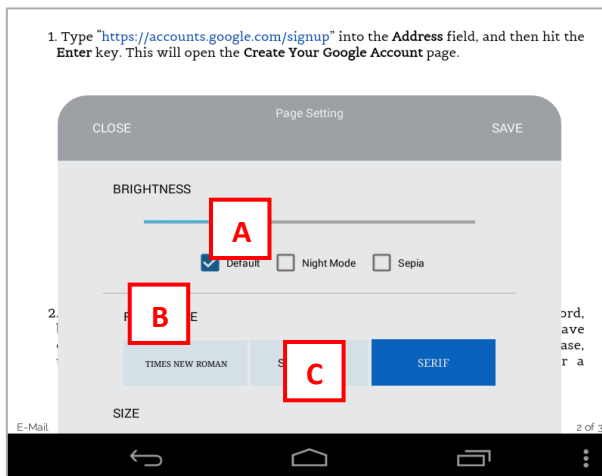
1. Type "https://accounts.google.com/signup" into the **Address** field, and then hit the **Enter** key. This will open the **Create Your Google Account** page.

Page Setting

CLOSE

SAVE

BRIGHTNESS

A

Default

Night Mode

Sepia

2.

ord,

ave

ase,

r a

B

F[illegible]E

TIMES NEW ROMAN

S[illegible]

C

SERIF

SIZE

E-Mail

2 of 3